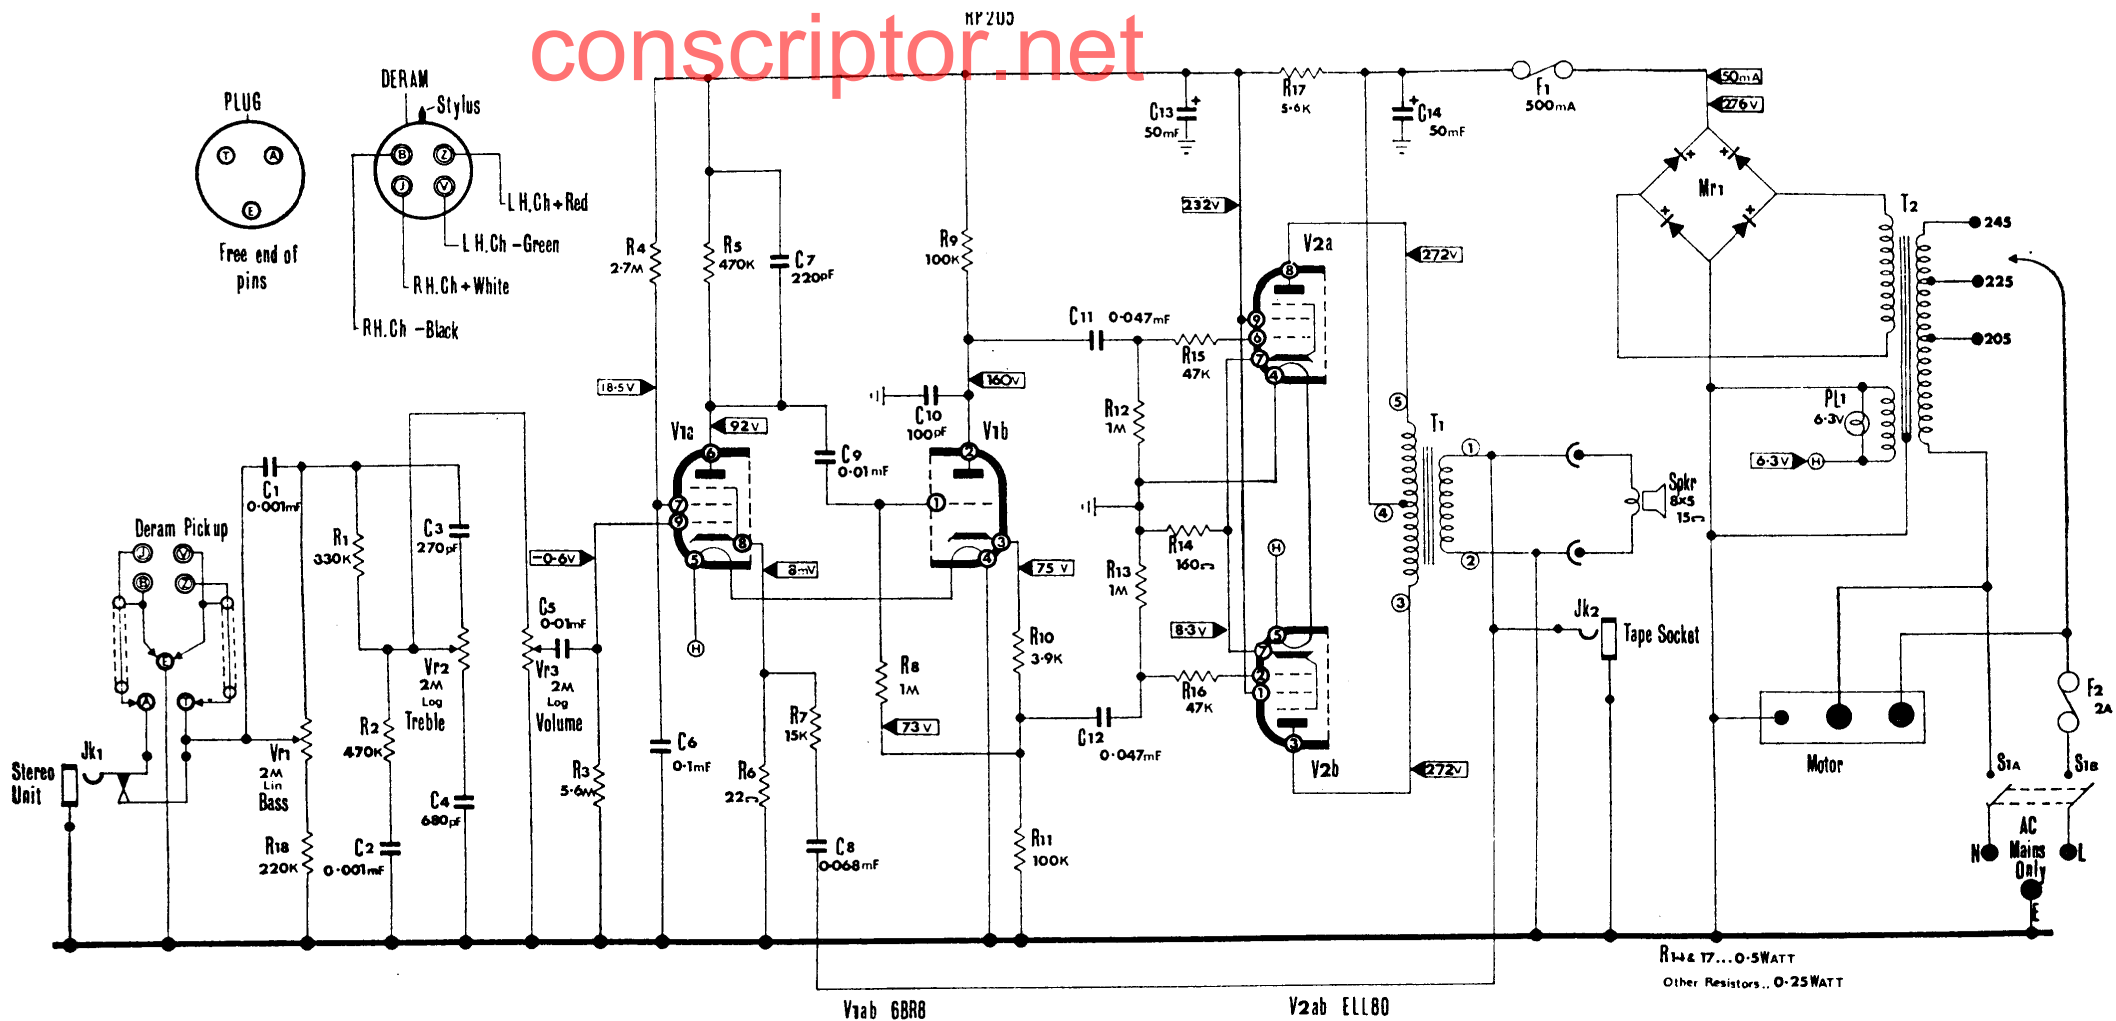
conscriptor.net

RP205

PLUG
T A
E
Free end of pins

DERAM
Stylus
B Z
J V
L.H.Ch+Red
L.H.Ch-Green
R.H.Ch+White
R.H.Ch-Black

Deram Pickup
J V
B Z
E
A T

Stereo Unit
Jk1

C1 0·001mF
R1 330K
C3 270pF
Vr1 2M Lin Bass
R18 220K
R2 470K
C2 0·001mF
Vr2 2M Log Treble
C4 680pF
C5 0·01mF
Vr3 2M Log Volume
R3 5·6M
−0·6V
18·5V
R4 2·7M
R5 470K
C7 220pF
92V
V1a
C6 0·1mF
R6 22
8mV
H
C9 0·01mF
R7 15K
C8 0·068mF
R8 1M
73V
C10 100pF
160V
V1b
75V
R9 100K
R10 3·9K
R11 100K
C11 0·047mF
C12 0·047mF
R12 1M
R13 1M
R14 160
R15 47K
R16 47K
8·3V
232V
C13 50mF
R17 5·6K
C14 50mF
F1 500mA
50mA
276V
272V
V2a
V2b
272V
H
T1
Mr1
T2
245
225
205
PL1 6·3V
6·3V
Spkr 8x5 15
Jk2 Tape Socket
Motor
F2 2A
S1A
S1B
N
L
AC Mains Only
E

R14 & 17... 0·5WATT
Other Resistors.. 0·25WATT

V1ab 6BR8
V2ab ELL80